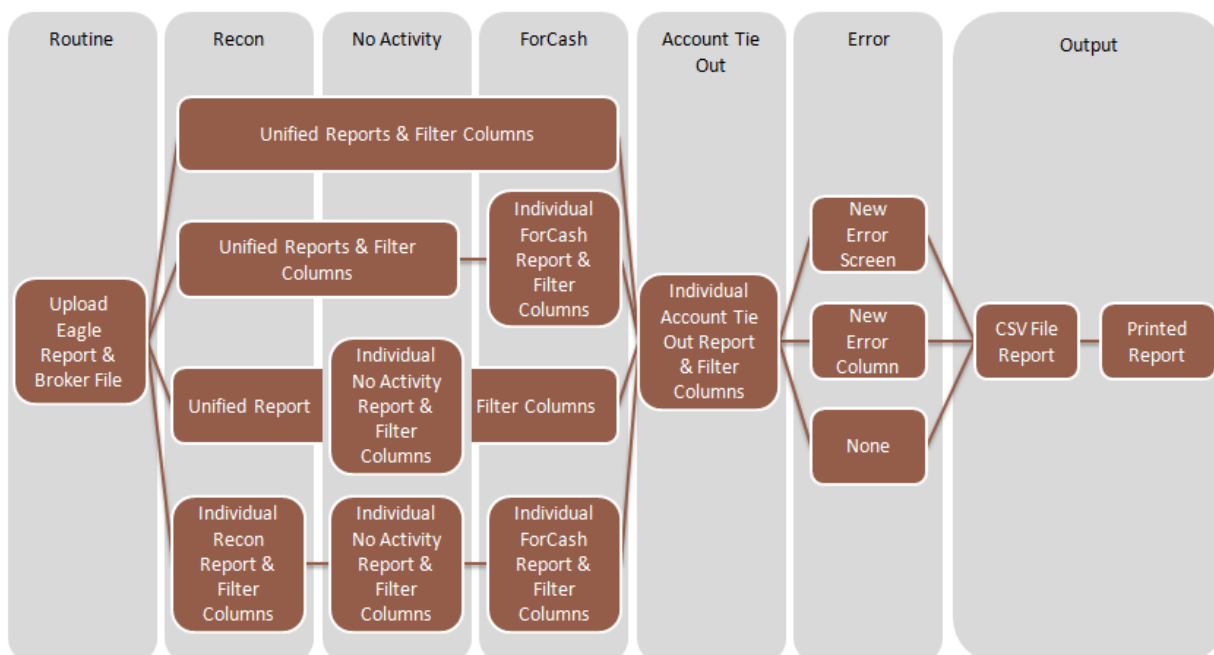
Routine

Recon

No Activity

ForCash

Account Tie Out

Error

Output

Unified Reports & Filter Columns

Unified Reports & Filter Columns

Individual ForCash Report & Filter Columns

Upload Eagle Report & Broker File

Unified Report

Individual No Activity Report & Filter Columns

Filter Columns

Individual Account Tie Out Report & Filter Columns

New Error Screen

New Error Column

None

CSV File Report

Printed Report

Individual Recon Report & Filter Columns

Individual No Activity Report & Filter Columns

Individual ForCash Report & Filter Columns